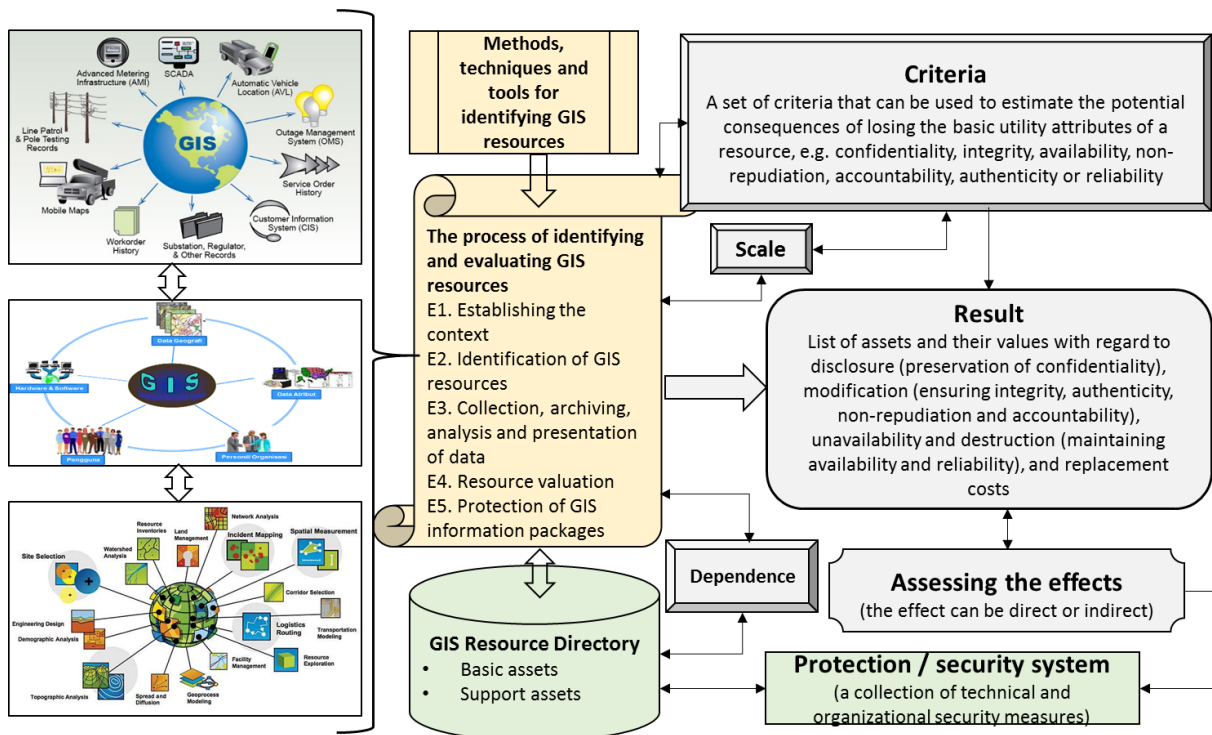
Advanced Metering Infrastructure (AMI)

SCADA

Automatic Vehicle Location (AVL)

Line Patrol & Pole Testing Records

GIS

Outage Management System (OMS)

Mobile Maps

Service Order History

Workorder History

Substation, Regulator, & Other Records

Customer Information System (CIS)

Data Geografi

Hardware & Software

G I S

Data Atribut

Pengguna

Personil Organisasi

Site Selection

Watershed Analysis

Resource Inventories

Land Management

Network Analysis

Incident Mapping

Spatial Measurement

Engineering Design

Demographic Analysis

Corridor Selection

Logistics Routing

Transportation Modeling

Facility Management

Resource Exploration

Topographic Analysis

Spread and Diffusion

Geoprocess Modeling

Methods, techniques and tools for identifying GIS resources

Criteria

A set of criteria that can be used to estimate the potential consequences of losing the basic utility attributes of a resource, e.g. confidentiality, integrity, availability, non-repudiation, accountability, authenticity or reliability

The process of identifying and evaluating GIS resources
E1. Establishing the context
E2. Identification of GIS resources
E3. Collection, archiving, analysis and presentation of data
E4. Resource valuation
E5. Protection of GIS information packages

Scale

Result

List of assets and their values with regard to disclosure (preservation of confidentiality), modification (ensuring integrity, authenticity, non-repudiation and accountability), unavailability and destruction (maintaining availability and reliability), and replacement costs

Dependence

Assessing the effects
(the effect can be direct or indirect)

GIS Resource Directory
• Basic assets
• Support assets

Protection / security system
(a collection of technical and organizational security measures)